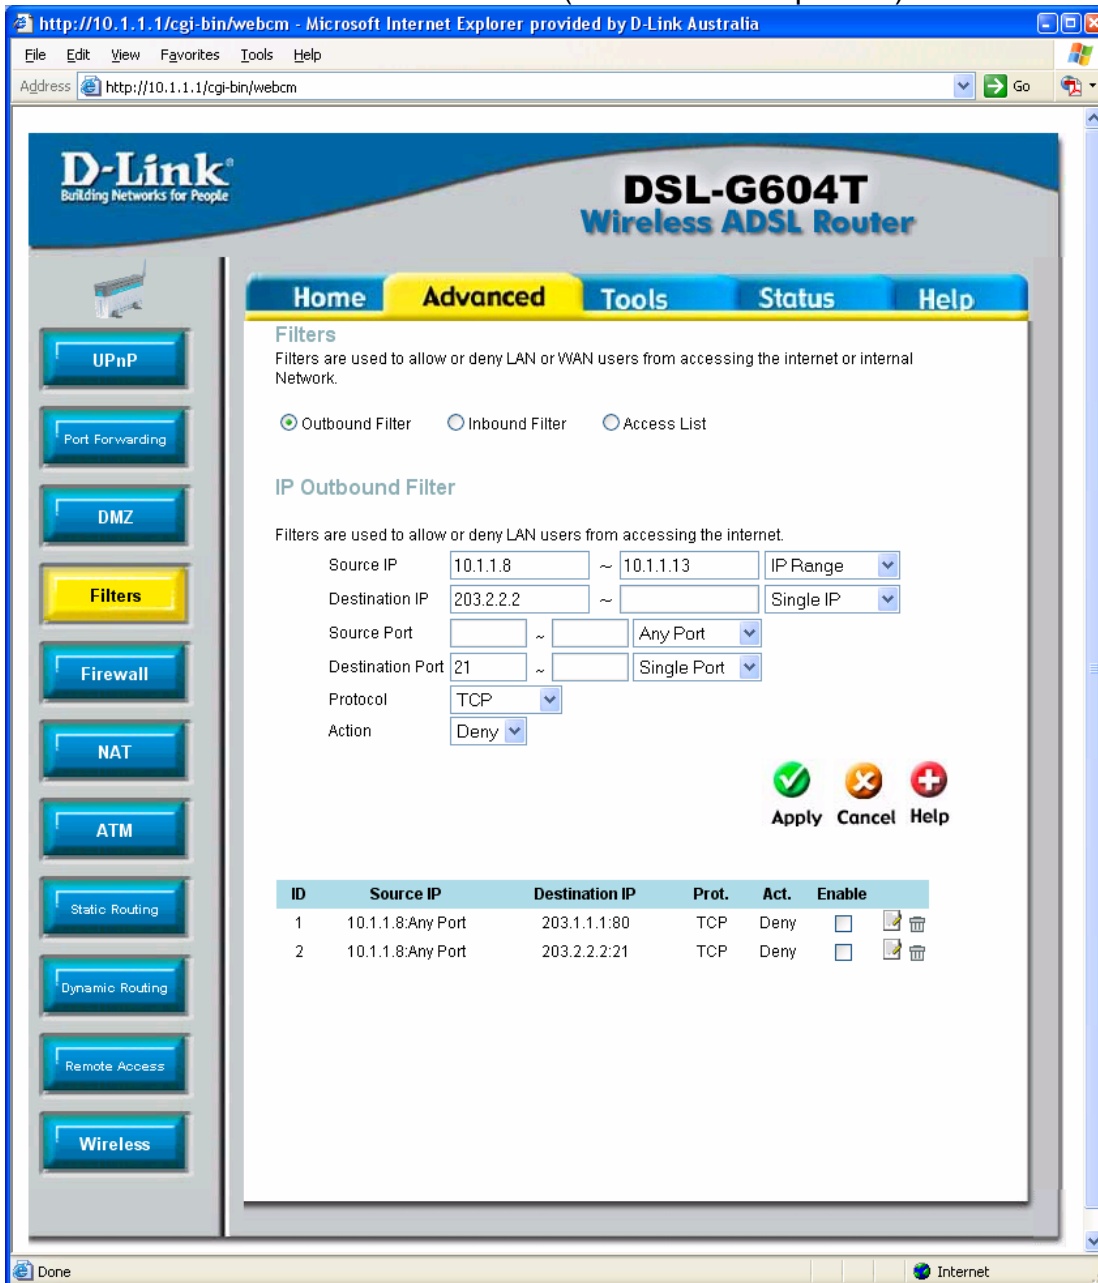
http://10.1.1.1/cgi-bin/webcm - Microsoft Internet Explorer provided by D-Link Australia

File Edit View Favorites Tools Help

Address http://10.1.1.1/cgi-bin/webcm Go

D-Link Building Networks for People

DSL-G604T
Wireless ADSL Router

Home Advanced Tools Status Help

UPnP
Port Forwarding
DMZ
Filters
Firewall
NAT
ATM
Static Routing
Dynamic Routing
Remote Access
Wireless

Filters

Filters are used to allow or deny LAN or WAN users from accessing the internet or internal Network.

Outbound Filter Inbound Filter Access List

IP Outbound Filter

Filters are used to allow or deny LAN users from accessing the internet.

Source IP 10.1.1.8 ~ 10.1.1.13 IP Range
Destination IP 203.2.2.2 ~ Single IP
Source Port ~ Any Port
Destination Port 21 ~ Single Port
Protocol TCP
Action Deny

Apply Cancel Help

| ID | Source IP | Destination IP | Prot. | Act. | Enable |
|---|---|---|---|---|---|
| 1 | 10.1.1.8:Any Port | 203.1.1.1:80 | TCP | Deny | |
| 2 | 10.1.1.8:Any Port | 203.2.2.2:21 | TCP | Deny | |

Done Internet